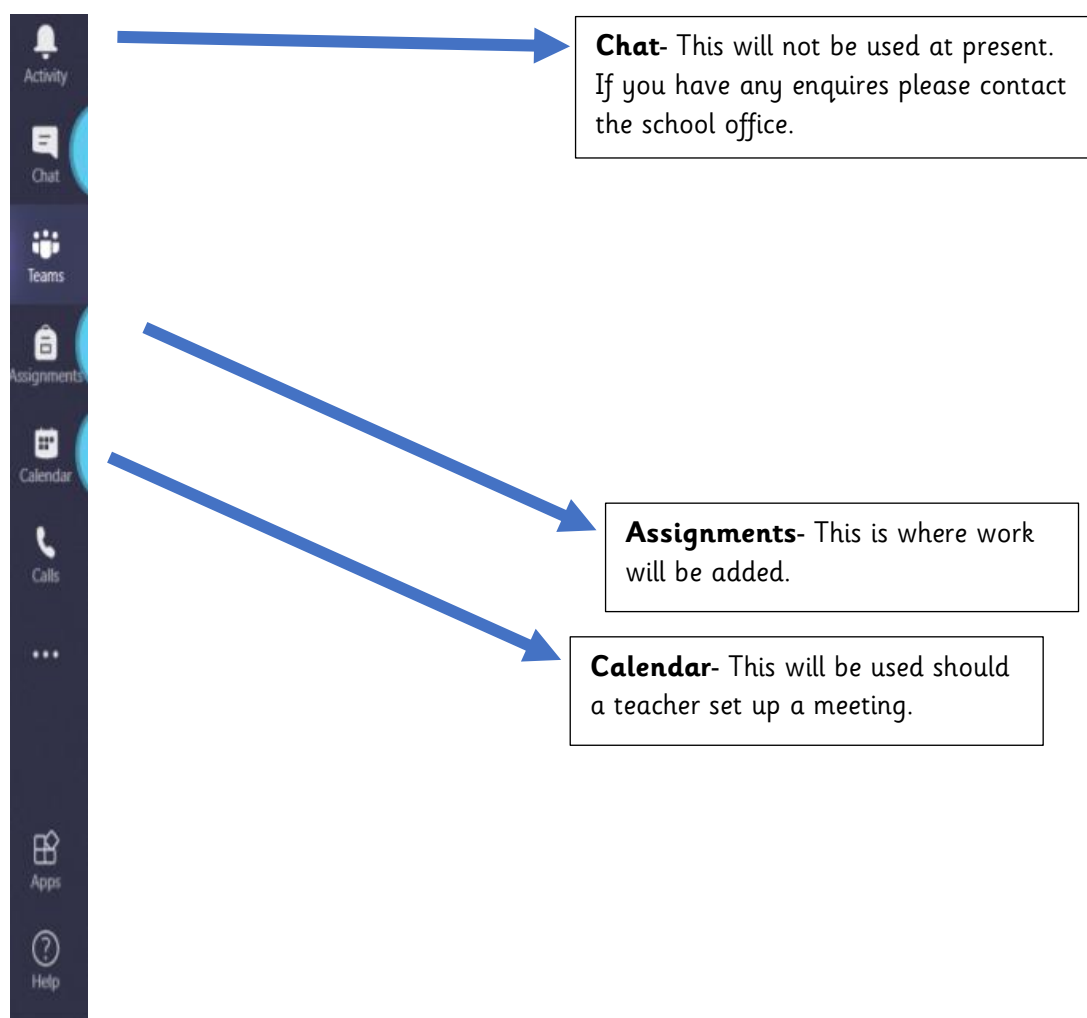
Activity

Chat

Teams

Assignments

Calendar

Calls

...

Apps

Help

**Chat**- This will not be used at present. If you have any enquires please contact the school office.

**Assignments**- This is where work will be added.

**Calendar**- This will be used should a teacher set up a meeting.